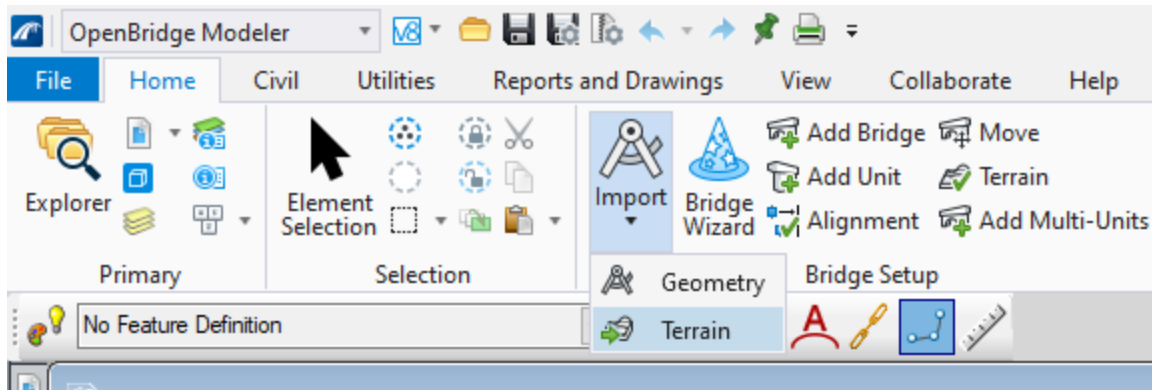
OpenBridge Modeler

File Home Civil Utilities Reports and Drawings View Collaborate Help

Explorer

Primary

Element Selection

Selection

Import

Bridge Wizard

Add Bridge
Add Unit
Alignment

Move
Terrain
Add Multi-Units

Bridge Setup

Geometry
Terrain

No Feature Definition